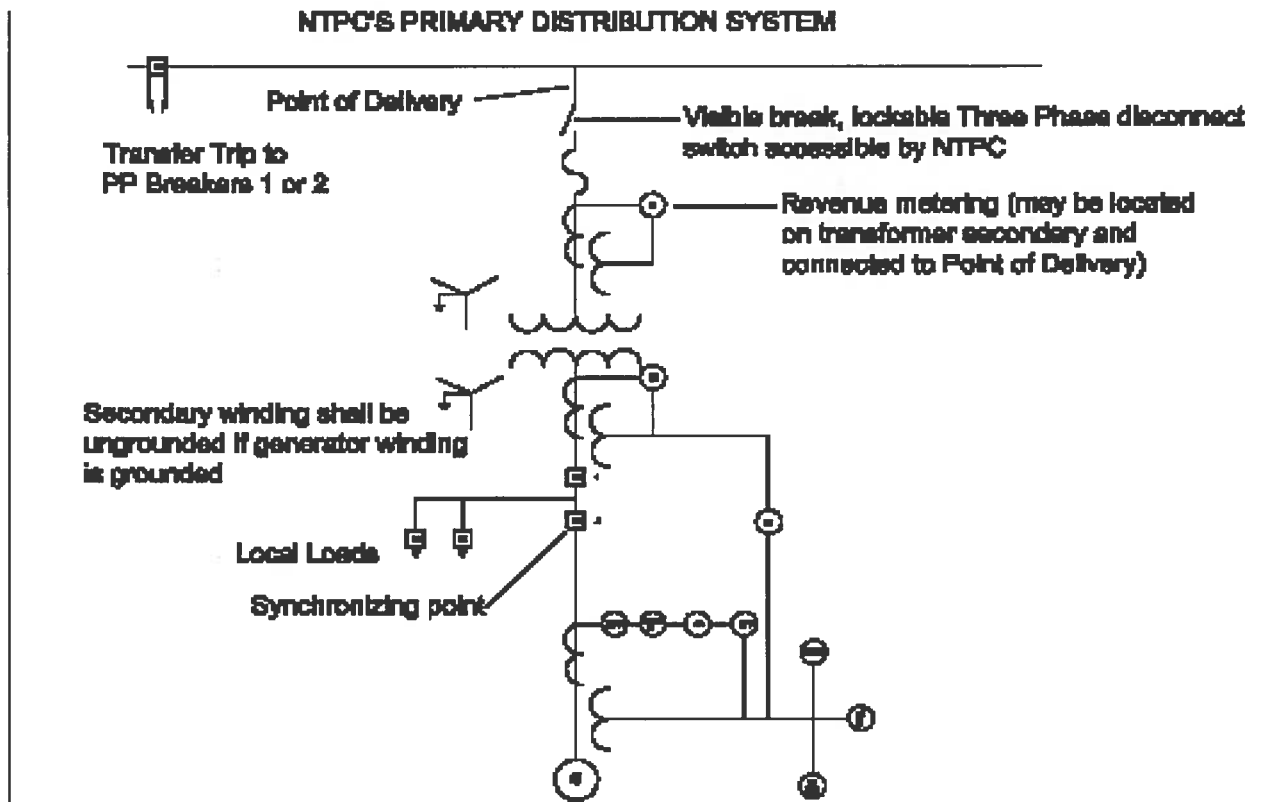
NTPC'S PRIMARY DISTRIBUTION SYSTEM

Point of Delivery

Visible break, lockable Three Phase disconnect switch accessible by NTPC

Transfer Trip to PP Breakers 1 or 2

Revenue metering (may be located on transformer secondary and connected to Point of Delivery)

Secondary winding shall be ungrounded if generator winding is grounded

Local Loads

Synchronizing point